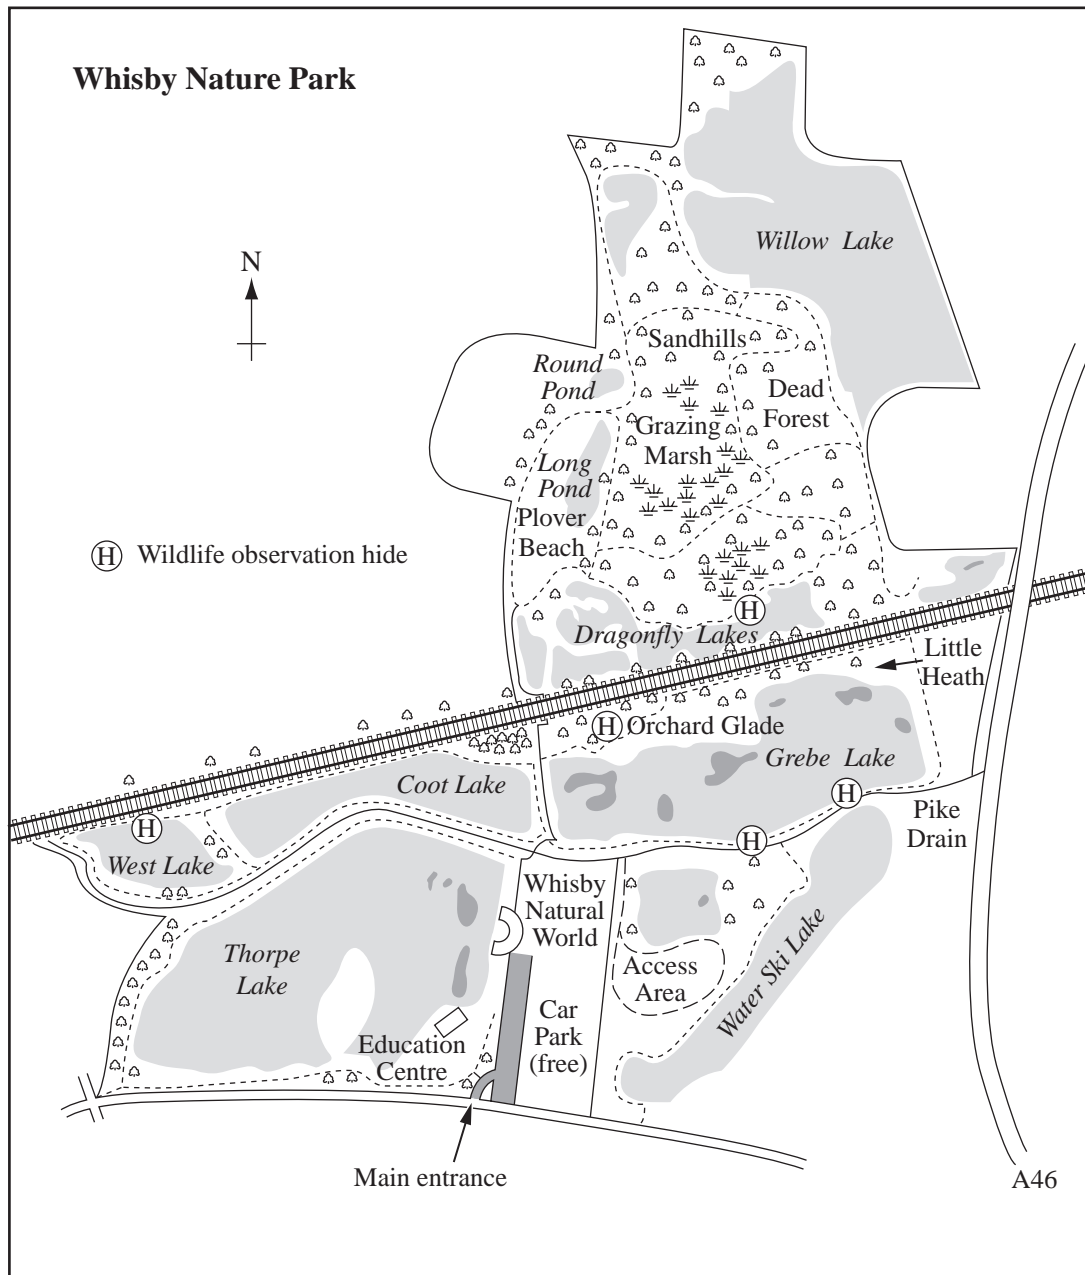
Whisby Nature Park

N

Willow Lake

Sandhills

Round Pond

Dead Forest

Grazing Marsh

Long Pond

Plover Beach

H Wildlife observation hide

H

Dragonfly Lakes

Little Heath

H Orchard Glade

Grebe Lake

Coot Lake

H

H

Pike Drain

H

West Lake

H

Whisby Natural World

Thorpe Lake

Access Area

Water Ski Lake

Car Park (free)

Education Centre

Main entrance

A46